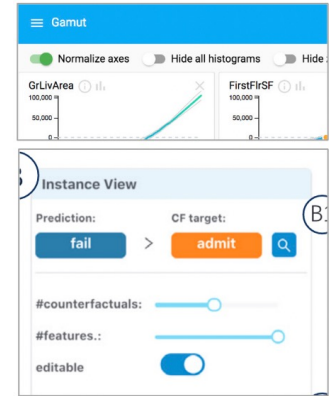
Gamut

Normalize axes

Hide all histograms

Hide

GrLivArea

100,000

50,000

0

FirstFlrSF

100,000

50,000

0

Instance View

Prediction:

CF target:

B1

fail

>

admit

#counterfactuals:

#features.:

editable